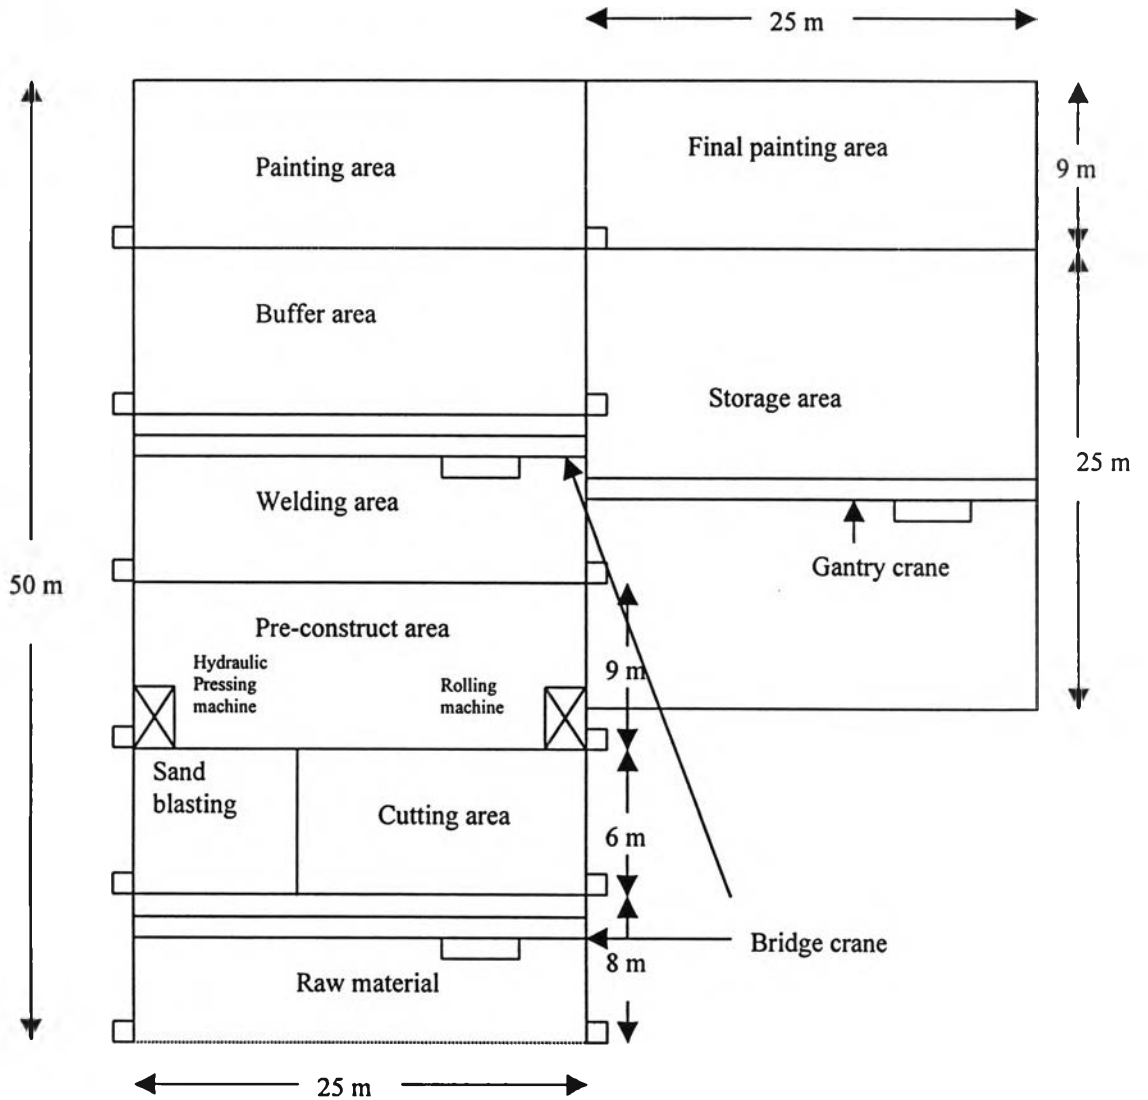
25 m

50 m

Painting area

Final painting area

9 m

Buffer area

Storage area

25 m

Welding area

Gantry crane

Pre-construct area

Hydraulic Pressing machine

Rolling machine

9 m

Sand blasting

Cutting area

6 m

Bridge crane

8 m

Raw material

25 m